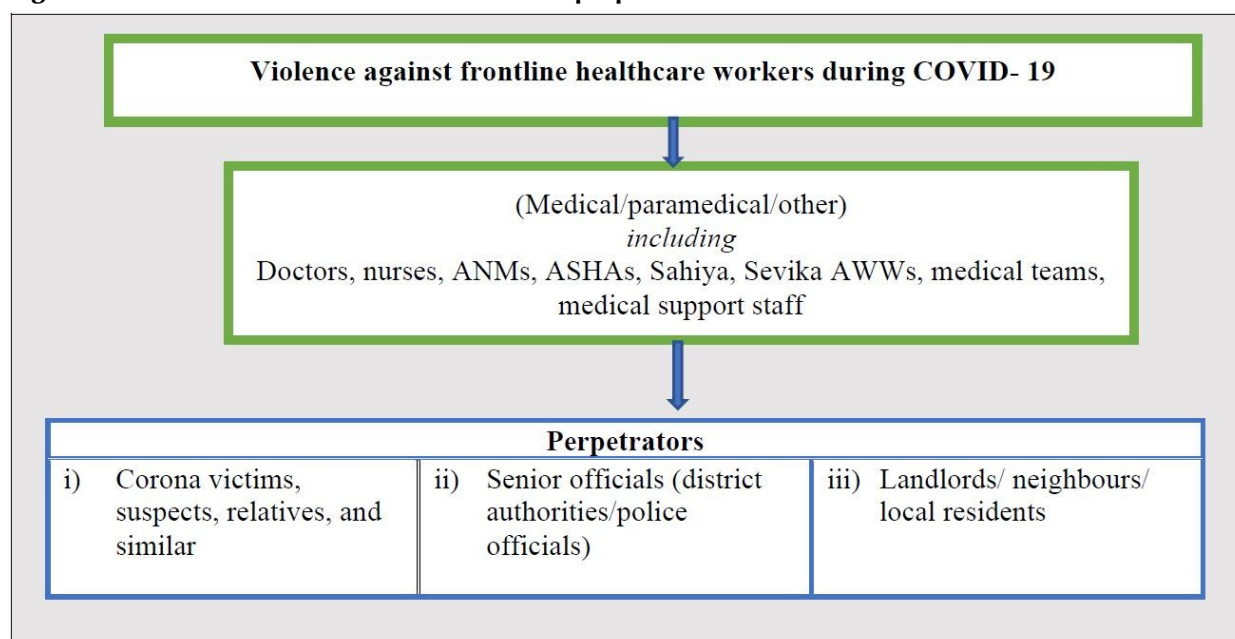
Violence against frontline healthcare workers during COVID- 19

(Medical/paramedical/other)
*including*
Doctors, nurses, ANMs, ASHAs, Sahiya, Sevika AWWs, medical teams, medical support staff

| Perpetrators | | |
|---|---|---|
| i) Corona victims, suspects, relatives, and similar | ii) Senior officials (district authorities/police officials) | iii) Landlords/ neighbours/ local residents |